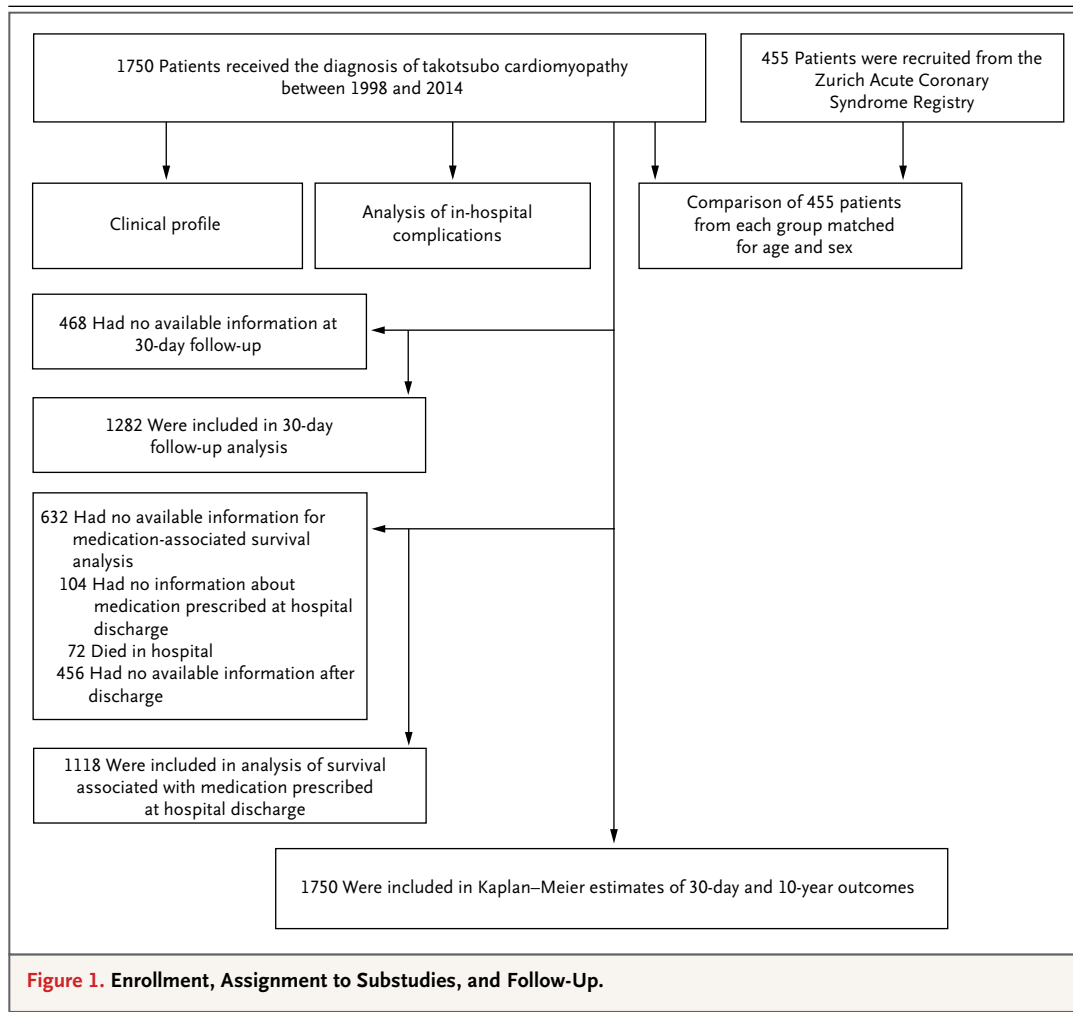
1750 Patients received the diagnosis of takotsubo cardiomyopathy between 1998 and 2014

455 Patients were recruited from the Zurich Acute Coronary Syndrome Registry

Clinical profile

Analysis of in-hospital complications

Comparison of 455 patients from each group matched for age and sex

468 Had no available information at 30-day follow-up

1282 Were included in 30-day follow-up analysis

632 Had no available information for medication-associated survival analysis
104 Had no information about medication prescribed at hospital discharge
72 Died in hospital
456 Had no available information after discharge

1118 Were included in analysis of survival associated with medication prescribed at hospital discharge

1750 Were included in Kaplan–Meier estimates of 30-day and 10-year outcomes

Figure 1. Enrollment, Assignment to Substudies, and Follow-Up.